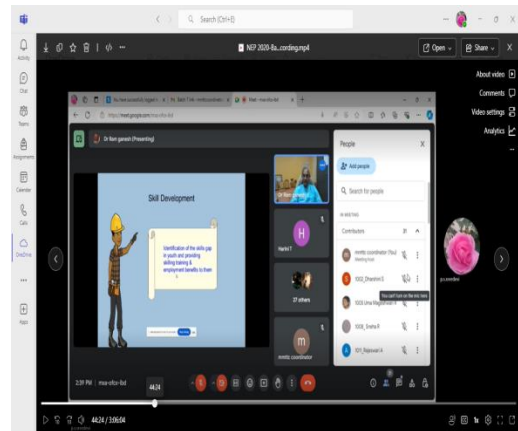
Search (Ctrl+E)

Activity

Chat

Teams

Assignments

Calendar

Calls

OneDrive

Apps

NEP 2020-Ba...cording.mp4

Open

Share

About video

Comments

Video settings

Analytics

https://meet.google.com/mxa-ofcx-ibd

Dr Ram ganesh (Presenting)

Skill Development

Identification of the skills gap in youth and providing skilling training & employment benefits to them

Harini T

27 others

mmhc coordinator

People

Add people

Search for people

IN MEETING

Contributors

mmhc coordinator (You)

Meeting host

1002_Dharshini S

You can't turn on the mic here

1008_Uma Maheshwari

1006_Sneha R

1011_Rajeswari A

2:39 PM | mxa-ofcx-ibd

44:24

pc.coordina

44:24 / 3:06:04